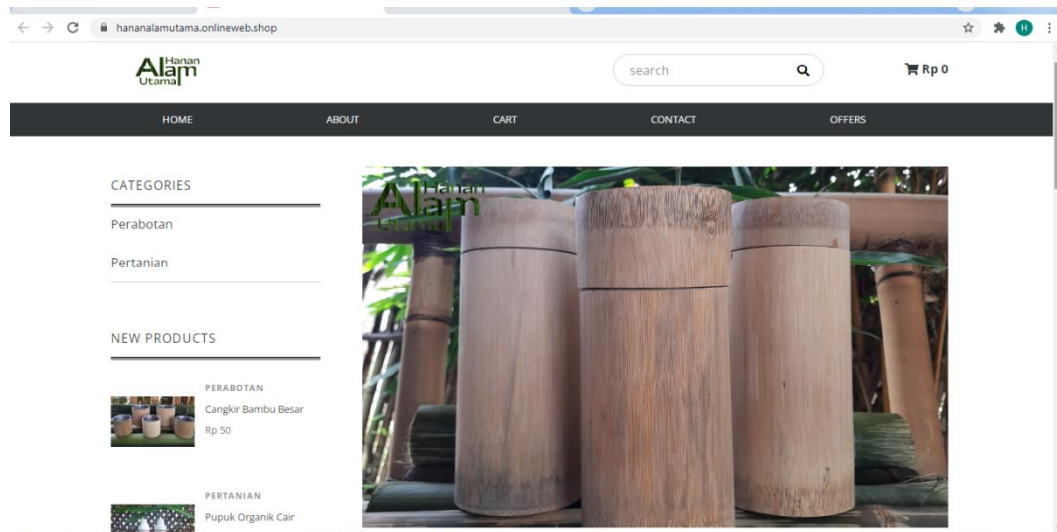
hananalamutama.onlineweb.shop

Hanan Alam Utama

search

Rp 0

HOME ABOUT CART CONTACT OFFERS

CATEGORIES

Perabotan

Pertanian

NEW PRODUCTS

PERABOTAN

Cangkir Bambu Besar

Rp 50

PERTANIAN

Pupuk Organik Cair

Hanan Alam Utama